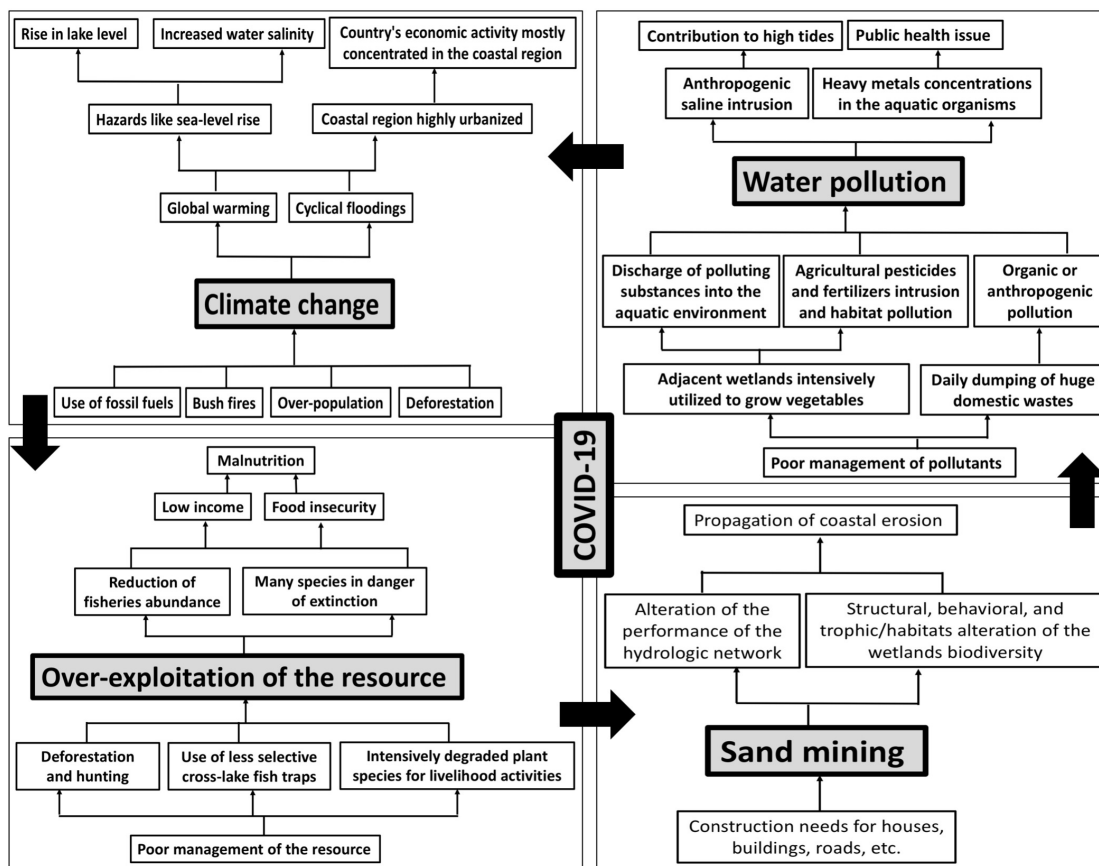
Rise in lake level

Increased water salinity

Country's economic activity mostly concentrated in the coastal region

Hazards like sea-level rise

Coastal region highly urbanized

Global warming

Cyclical floodings

Climate change

Use of fossil fuels

Bush fires

Over-population

Deforestation

Contribution to high tides

Public health issue

Anthropogenic saline intrusion

Heavy metals concentrations in the aquatic organisms

Water pollution

Discharge of polluting substances into the aquatic environment

Agricultural pesticides and fertilizers intrusion and habitat pollution

Organic or anthropogenic pollution

Adjacent wetlands intensively utilized to grow vegetables

Daily dumping of huge domestic wastes

Poor management of pollutants

COVID-19

Malnutrition

Low income

Food insecurity

Reduction of fisheries abundance

Many species in danger of extinction

Over-exploitation of the resource

Deforestation and hunting

Use of less selective cross-lake fish traps

Intensively degraded plant species for livelihood activities

Poor management of the resource

Propagation of coastal erosion

Alteration of the performance of the hydrologic network

Structural, behavioral, and trophic/habitats alteration of the wetlands biodiversity

Sand mining

Construction needs for houses, buildings, roads, etc.